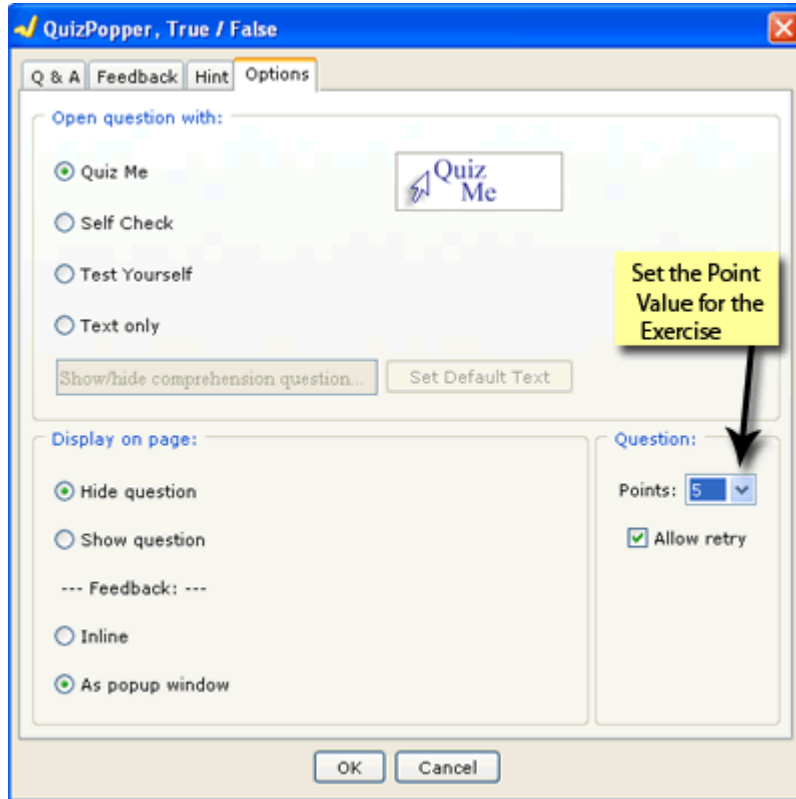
QuizPopper, True / False

Q & A | Feedback | Hint | Options

Open question with:

Quiz Me

Quiz Me

Self Check

Test Yourself

Text only

Show/hide comprehension question...

Set Default Text

Set the Point Value for the Exercise

Display on page:

Hide question

Show question

--- Feedback: ---

Inline

As popup window

Question:

Points: 5

Allow retry

OK

Cancel